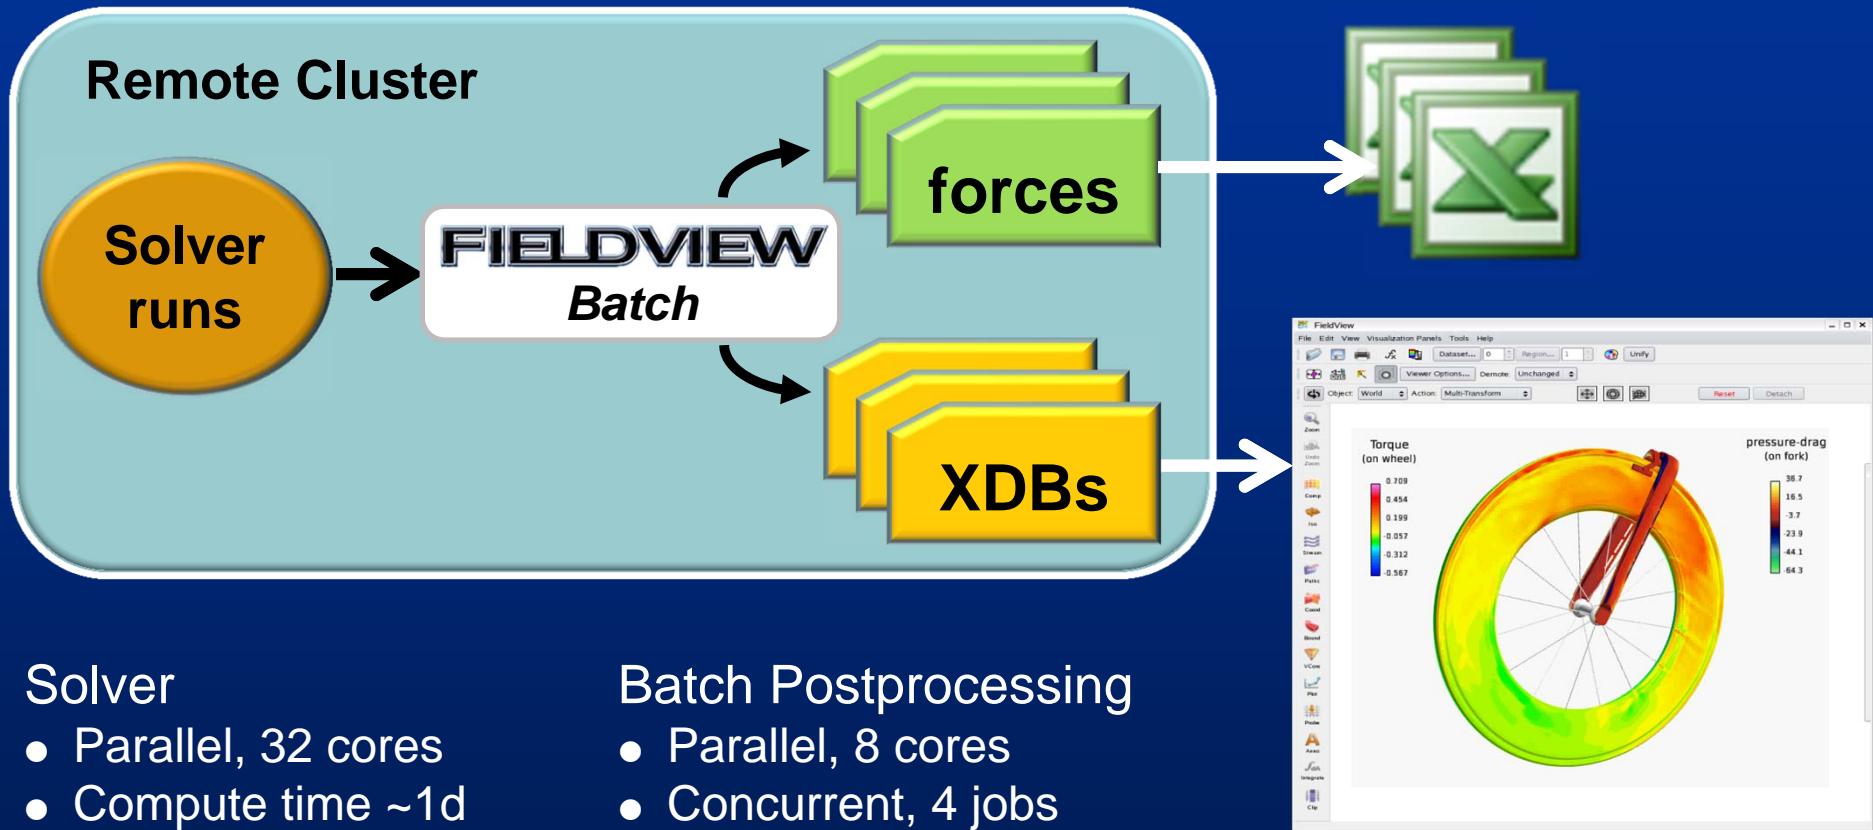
Remote Cluster

Solver runs

FIELDVIEW Batch

forces

XDBs

FieldView
File Edit View Visualization Panels Tools Help
Dataset... Region... Unify
Viewer Options... Demote: Unchanged
Object: World Action: Multi-Transform Reset Detach

Torque (on wheel)
0.709
0.454
0.199
-0.057
-0.312
-0.567

pressure-drag (on fork)
36.7
16.5
-3.7
-23.9
-44.1
-64.3

Zoom
Undo Zoom
Comp
Iso
Stream
Paths
Coord
Bound
VCone
Plot
Probe
Anno
Integrate
Clip

Solver
• Parallel, 32 cores
• Compute time ~1d

Batch Postprocessing
• Parallel, 8 cores
• Concurrent, 4 jobs